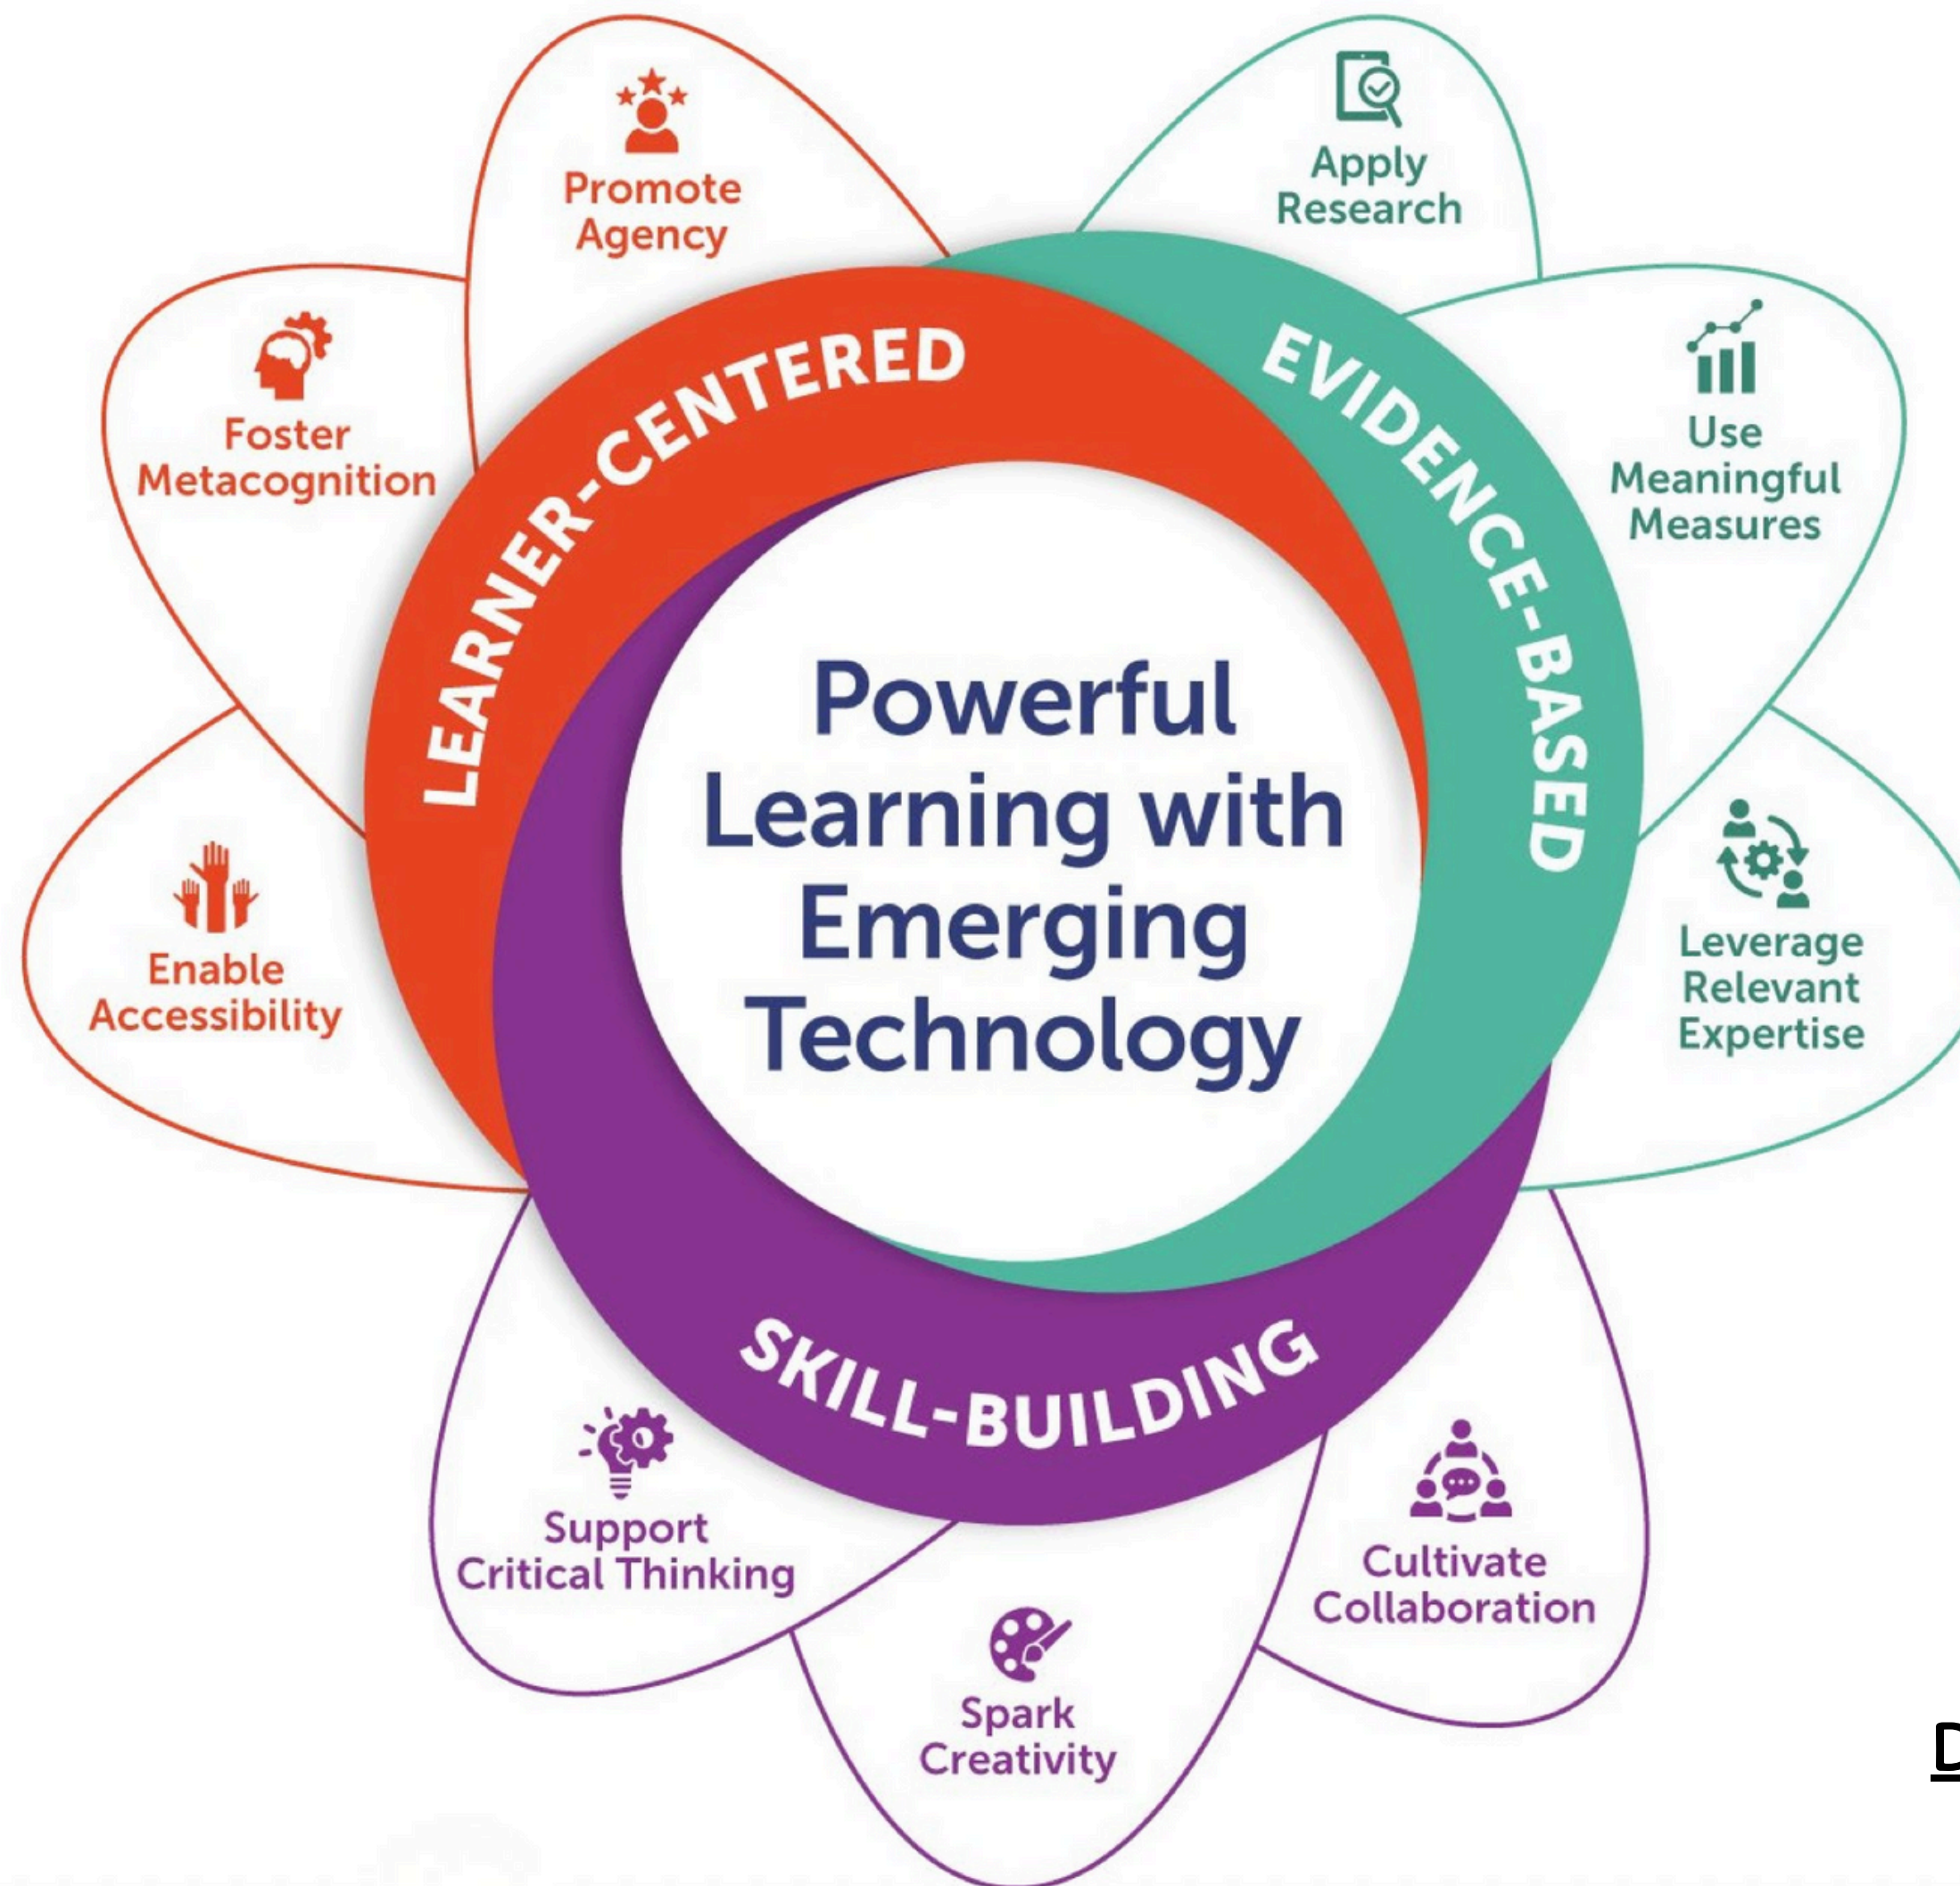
Powerful Learning with Emerging Technology

LEARNER-CENTERED

Promote Agency

Foster Metacognition

Enable Accessibility

EVIDENCE-BASED

Apply Research

Use Meaningful Measures

Leverage Relevant Expertise

SKILL-BUILDING

Support Critical Thinking

Spark Creativity

Cultivate Collaboration

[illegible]